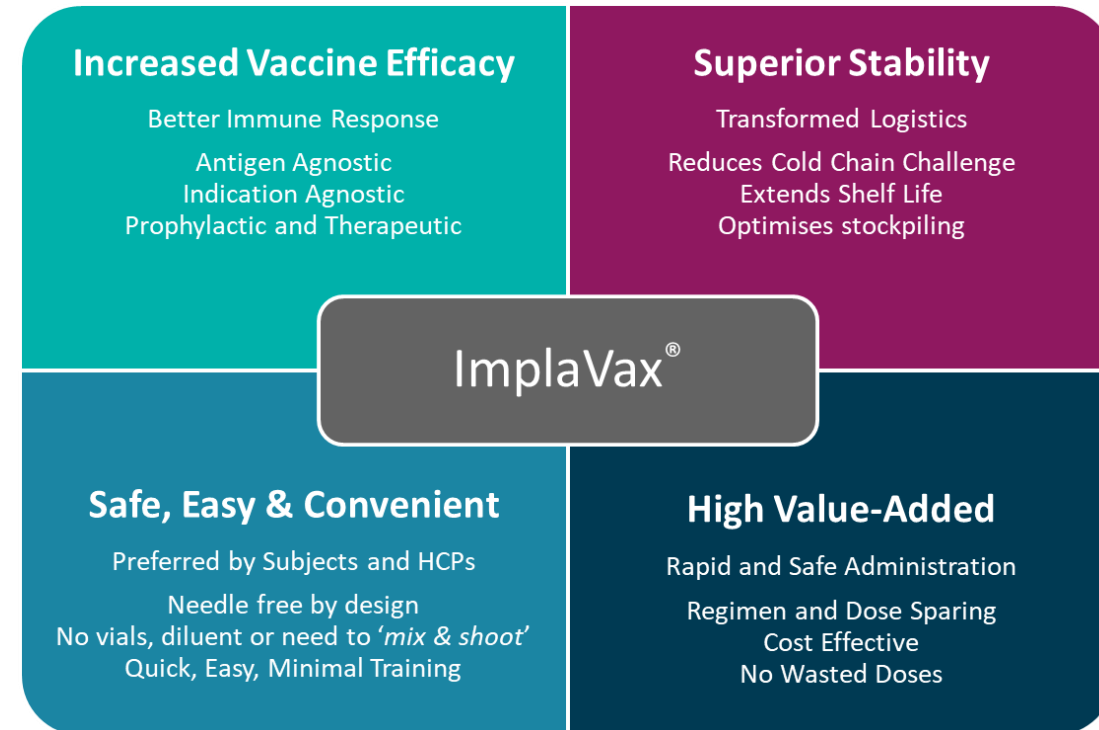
Increased Vaccine Efficacy

Better Immune Response

Antigen Agnostic
Indication Agnostic
Prophylactic and Therapeutic

Superior Stability

Transformed Logistics

Reduces Cold Chain Challenge
Extends Shelf Life
Optimises stockpiling

ImplaVax®

Safe, Easy & Convenient

Preferred by Subjects and HCPs

Needle free by design
No vials, diluent or need to 'mix & shoot'
Quick, Easy, Minimal Training

High Value-Added

Rapid and Safe Administration

Regimen and Dose Sparing
Cost Effective
No Wasted Doses